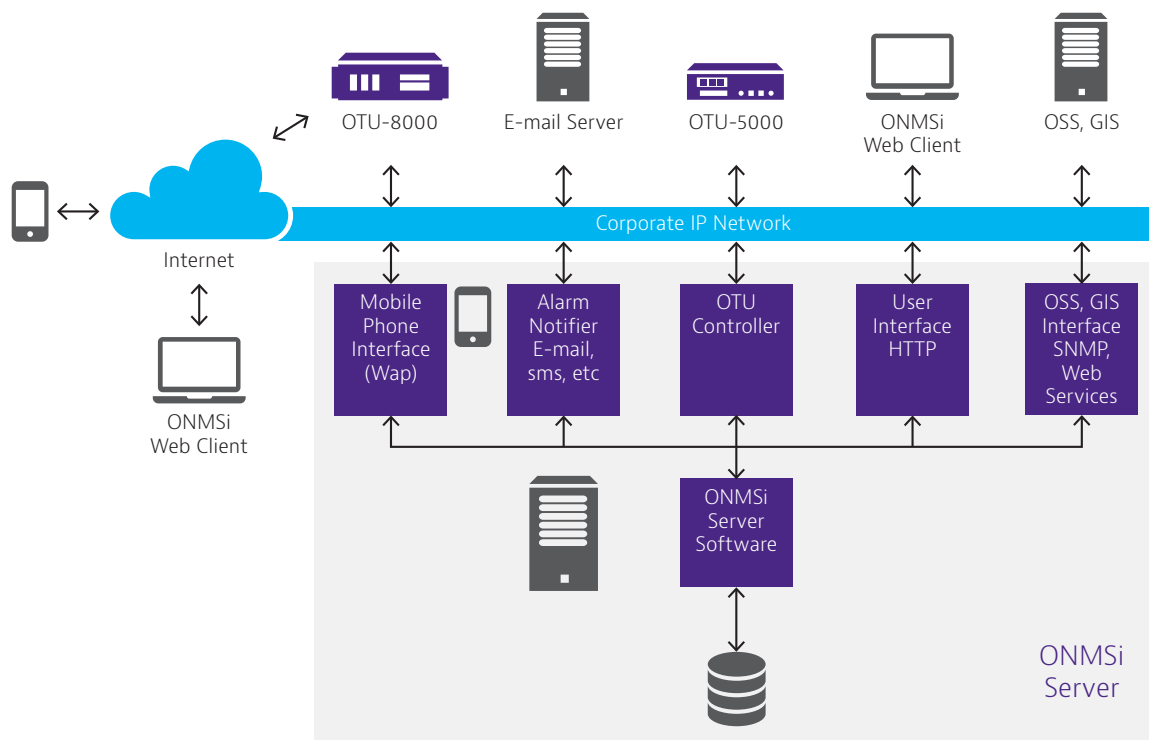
OTU-8000

E-mail Server

OTU-5000

ONMSi Web Client

OSS, GIS

Internet

Corporate IP Network

ONMSi Web Client

Mobile Phone Interface (Wap)

Alarm Notifier E-mail, sms, etc

OTU Controller

User Interface HTTP

OSS, GIS Interface SNMP, Web Services

ONMSi Server Software

ONMSi Server